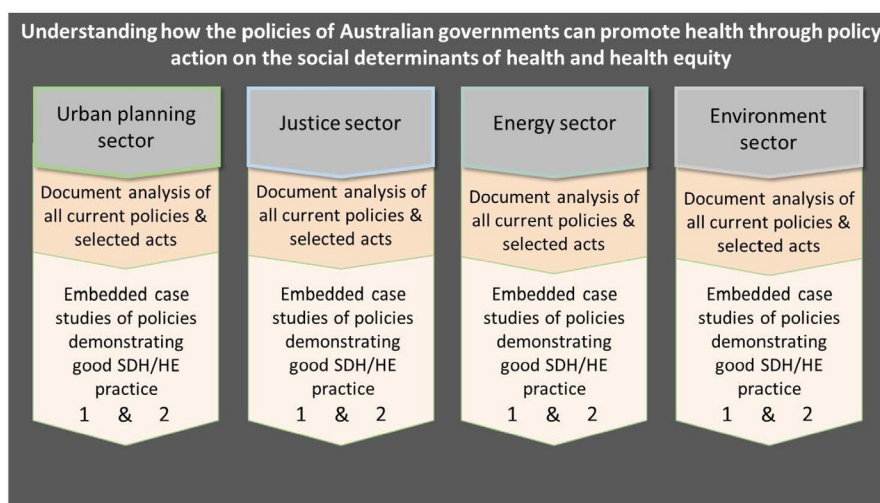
Understanding how the policies of Australian governments can promote health through policy action on the social determinants of health and health equity

Urban planning sector

Document analysis of all current policies & selected acts

Embedded case studies of policies demonstrating good SDH/HE practice
1 & 2

Justice sector

Document analysis of all current policies & selected acts

Embedded case studies of policies demonstrating good SDH/HE practice
1 & 2

Energy sector

Document analysis of all current policies & selected acts

Embedded case studies of policies demonstrating good SDH/HE practice
1 & 2

Environment sector

Document analysis of all current policies & selected acts

Embedded case studies of policies demonstrating good SDH/HE practice
1 & 2